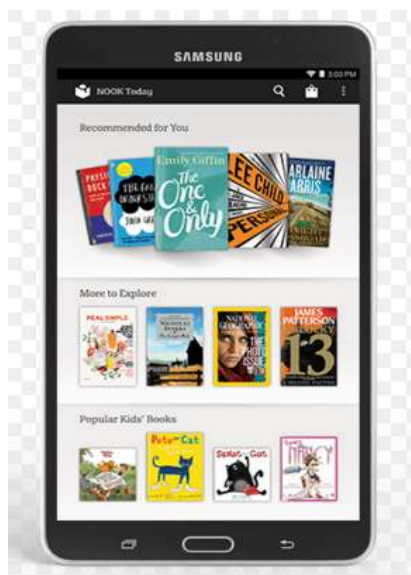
SAMSUNG

3:00 PM

NOOK Today

Recommended for You

Emily Giffin

The One & Only

LEE CHILD

PERSONAL

ARLAINE
HARRIS

THE FAULT IN OUR STARS

JOHN GREEN

More to Explore

REAL SIMPLE

NATIONAL GEOGRAPHIC

JAMES PATTERSON

13

Popular Kids' Books

Pete the Cat

Splat the Cat

Fancy